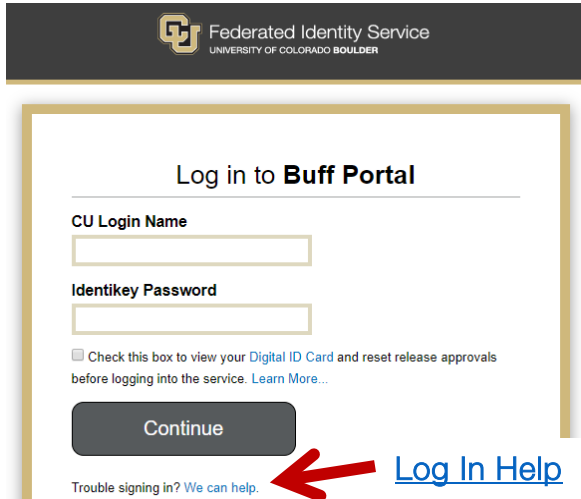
Federated Identity Service
UNIVERSITY OF COLORADO BOULDER

Log in to **Buff Portal**

CU Login Name

Identikey Password

Check this box to view your Digital ID Card and reset release approvals before logging into the service. Learn More...

Continue

Trouble signing in? We can help.

Log In Help